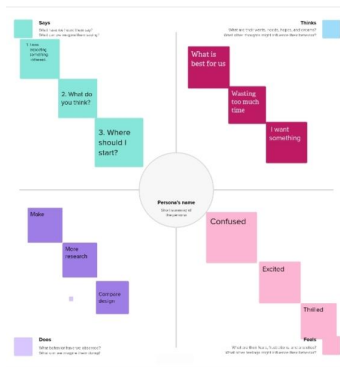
Says
What have we heard them say?
What can we imagine them saying?

1. I need something something relevant

2. What do you think?

3. Where should I start?

Thinks
What are their wants, needs, hopes, and dreams?
What other thoughts might influence their behavior?

What is best for us

Wasting too much time

I want something

Persona's name
Short summary of the persona

Make

More research

Compare design

Does
What behavior have we observed?
What can we imagine them doing?

Confused

Excited

Thrilled

Feels
What are their fears, frustrations, and anxieties?
What other feelings might influence their behavior?